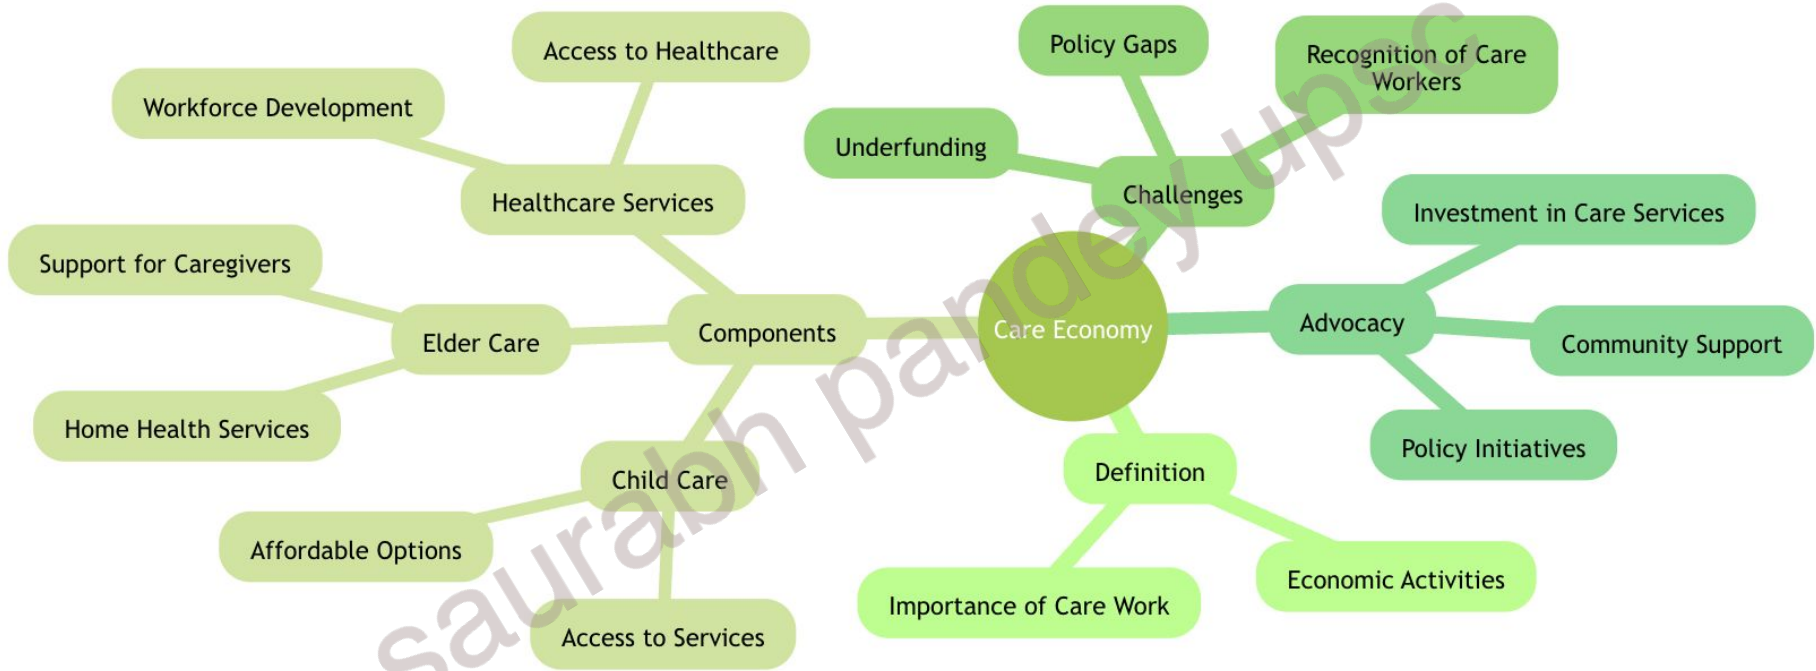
Care Economy

Components

Healthcare Services

Access to Healthcare

Workforce Development

Elder Care

Support for Caregivers

Home Health Services

Child Care

Affordable Options

Access to Services

Challenges

Policy Gaps

Recognition of Care Workers

Underfunding

Advocacy

Investment in Care Services

Community Support

Policy Initiatives

Definition

Importance of Care Work

Economic Activities

saurabh pandey upsc